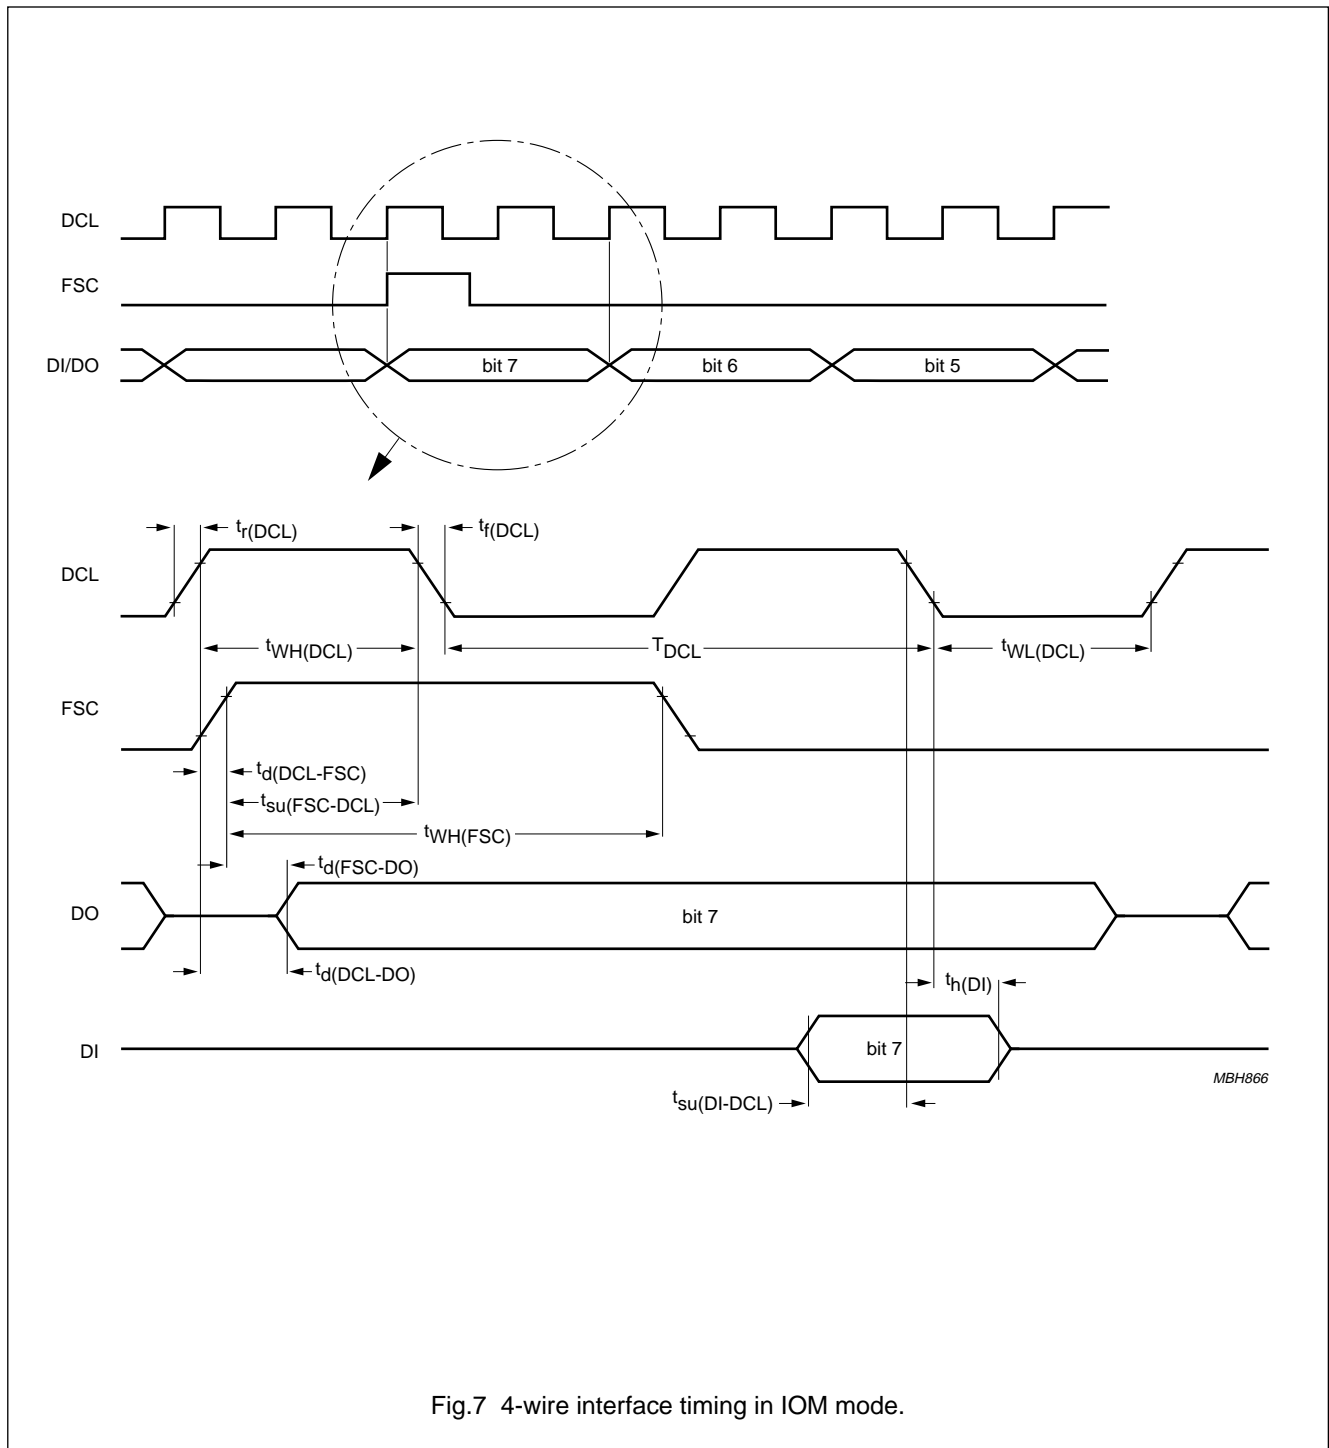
DCL

FSC

DI/DO

bit 7

bit 6

bit 5

$t_{r(DCL)}$

$t_{f(DCL)}$

DCL

$t_{WH(DCL)}$

$T_{DCL}$

$t_{WL(DCL)}$

FSC

$t_{d(DCL-FSC)}$

$t_{su(FSC-DCL)}$

$t_{WH(FSC)}$

$t_{d(FSC-DO)}$

DO

bit 7

$t_{d(DCL-DO)}$

$t_{h(DI)}$

DI

bit 7

MBH866

$t_{su(DI-DCL)}$

Fig.7 4-wire interface timing in IOM mode.